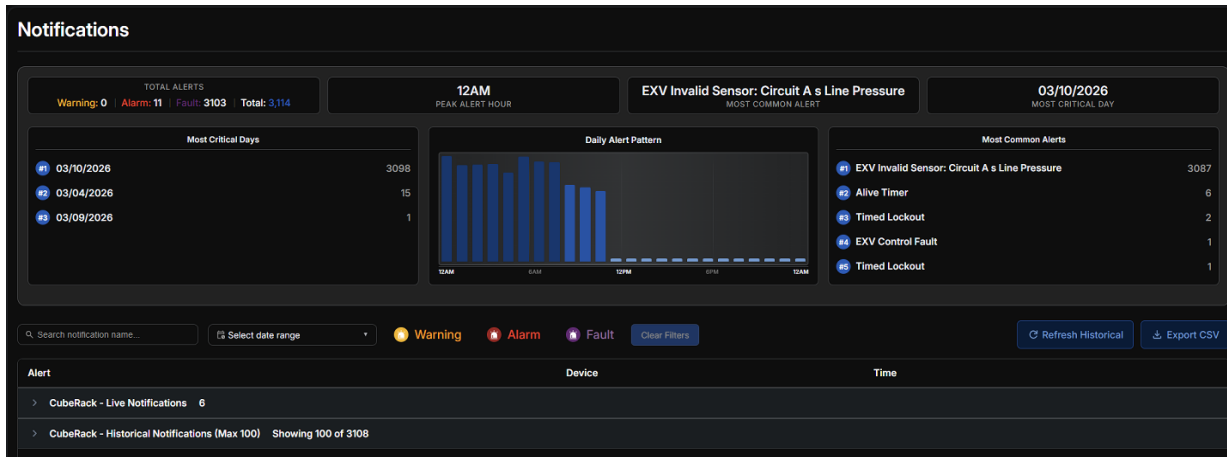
Notifications

TOTAL ALERTS
Warning: 0 | Alarm: 11 | Fault: 3103 | Total: 3,114

12AM
PEAK ALERT HOUR

EXV Invalid Sensor: Circuit A s Line Pressure
MOST COMMON ALERT

03/10/2026
MOST CRITICAL DAY

Most Critical Days
#1 03/10/2026 3098
#2 03/04/2026 15
#3 03/09/2026 1

Daily Alert Pattern
12AM 6AM 12PM 6PM 12AM

Most Common Alerts
#1 EXV Invalid Sensor: Circuit A s Line Pressure 3087
#2 Alive Timer 6
#3 Timed Lockout 2
#4 EXV Control Fault 1
#5 Timed Lockout 1

Search notification name...
Select date range
Warning
Alarm
Fault
Clear Filters
Refresh Historical
Export CSV

| Alert | Device | Time |
|---|---|---|
| CubeRack - Live Notifications 6 | | |
| CubeRack - Historical Notifications (Max 100) Showing 100 of 3108 | | |